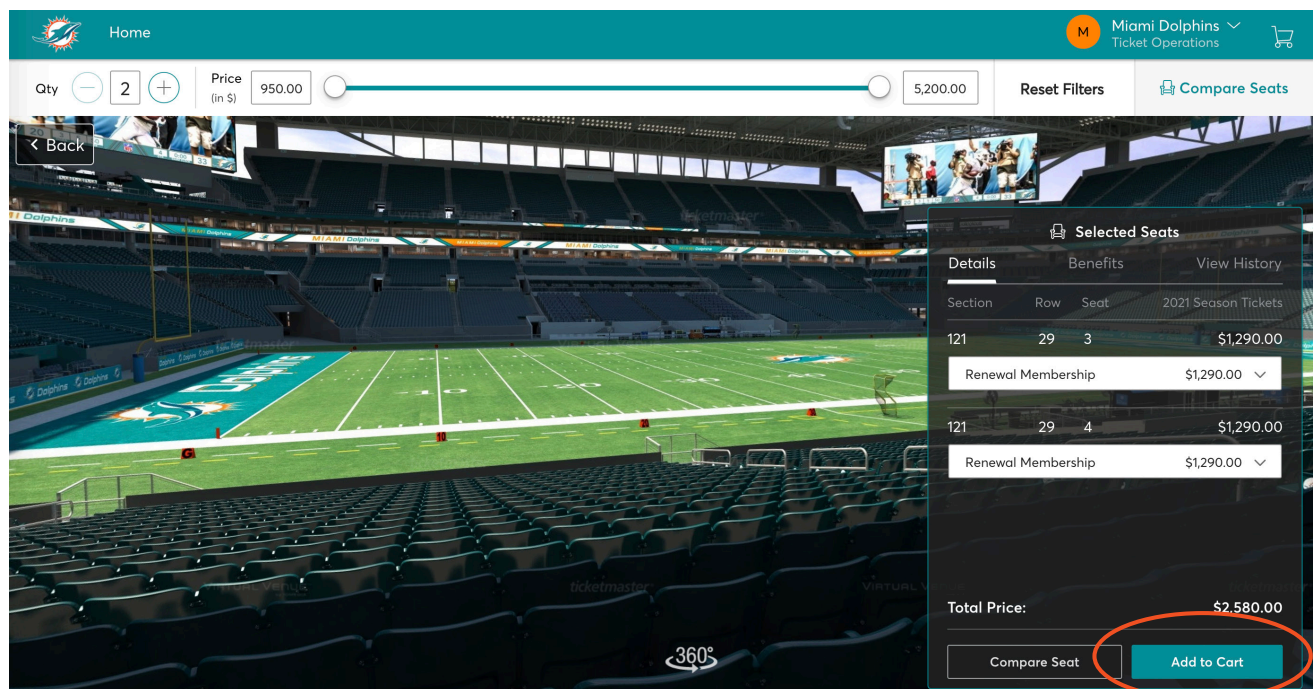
Home

M Miami Dolphins
Ticket Operations

Qty 2 Price (in $) 950.00 5,200.00 Reset Filters Compare Seats

Back

Selected Seats

Details Benefits View History

| Section | Row | Seat | 2021 Season Tickets |
|---|---|---|---|
| 121 | 29 | 3 | $1,290.00 |

Renewal Membership $1,290.00

| 121 | 29 | 4 | $1,290.00 |
|---|---|---|---|

Renewal Membership $1,290.00

Total Price: $2,580.00

Compare Seat Add to Cart

360°